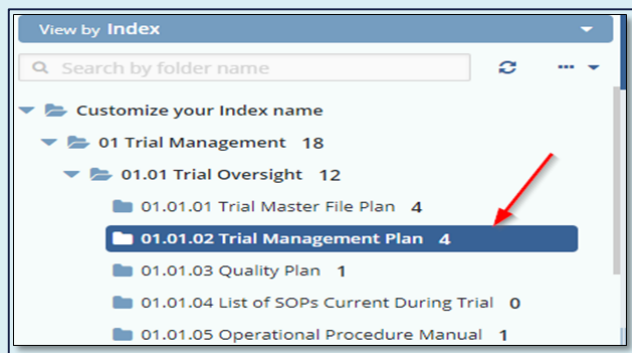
View by Index

Search by folder name

Customize your Index name

01 Trial Management 18

01.01 Trial Oversight 12

01.01.01 Trial Master File Plan 4

01.01.02 Trial Management Plan 4

01.01.03 Quality Plan 1

01.01.04 List of SOPs Current During Trial 0

01.01.05 Operational Procedure Manual 1